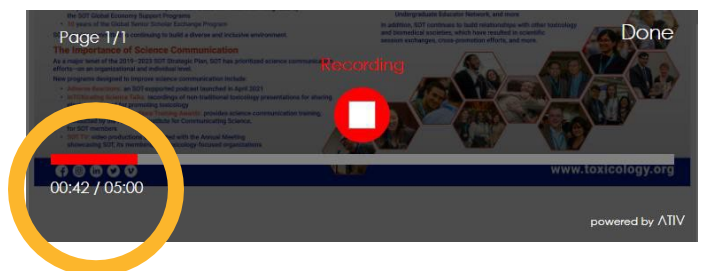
Page 1/1

Done

Recording

the SOT Global Economy Support Programs

years of the Global Senior Scholar Exchange Program

continuing to build a diverse and inclusive environment.

Undergraduate Educator Network, and more

In addition, SOT continues to build relationships with other toxicology and biomedical societies, which have resulted in scientific session exchanges, cross-promotion efforts, and more.

The Importance of Science Communication

As a major tenet of the 2019–2023 SOT Strategic Plan, SOT has prioritized science communication efforts—on an organizational and individual level.

New programs designed to improve science communication include:

an SOT-supported podcast launched in April 2021

recordings of non-traditional toxicology presentations for sharing

promoting toxicology

provides science communication training

for Communicating Science.

for SOT members

video productions

with the Annual Meeting

showcasing SOT, its members

toxicology focused organizations

www.toxicology.org

00:42 / 05:00

powered by ATIV